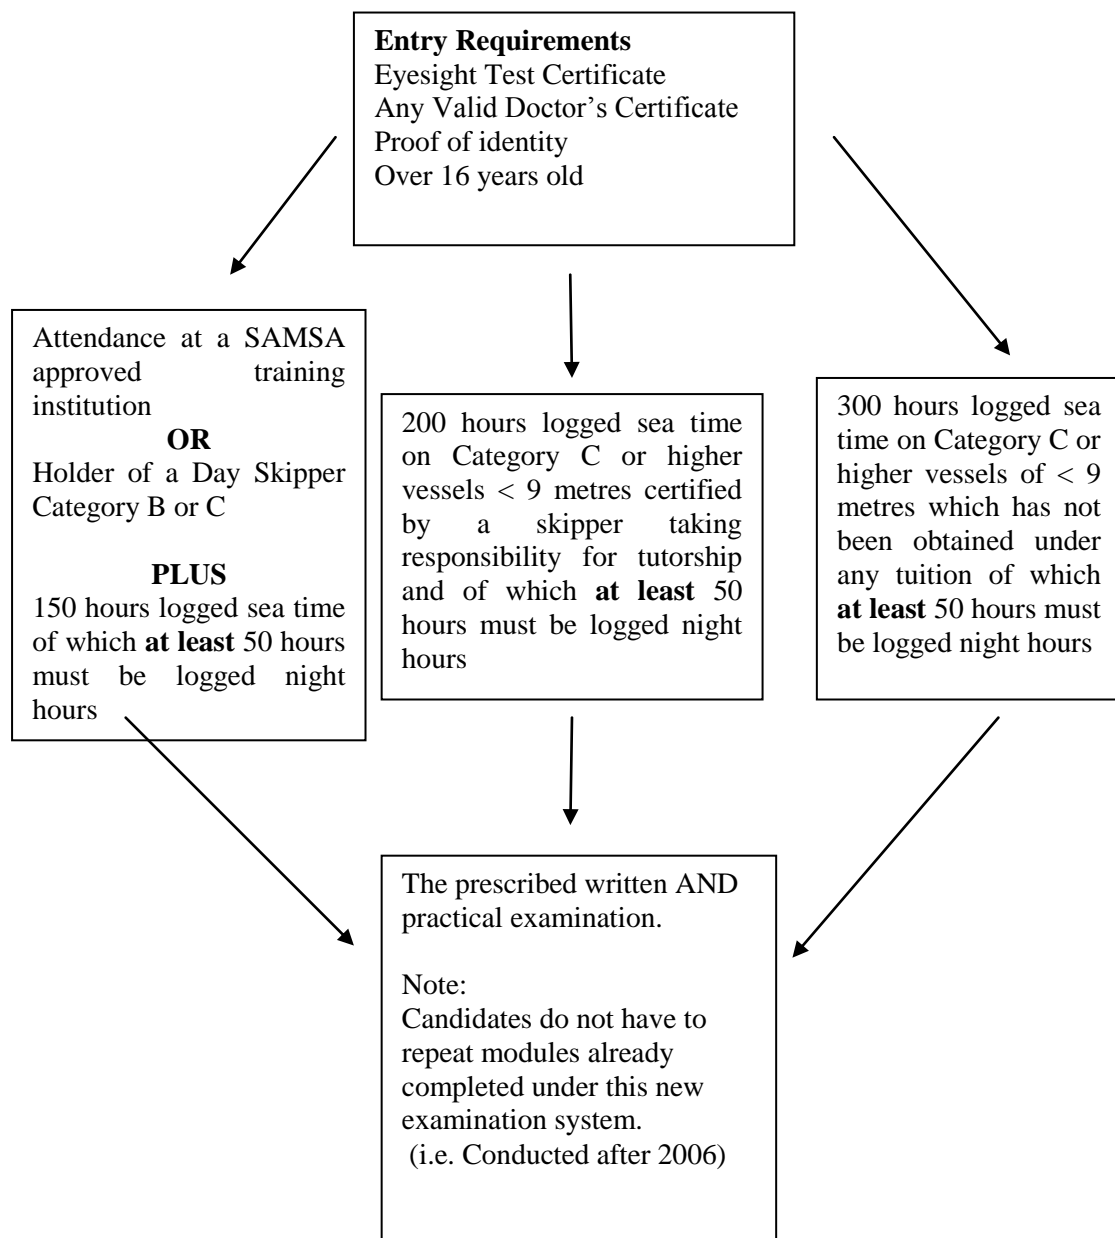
**Entry Requirements**
Eyesight Test Certificate
Any Valid Doctor's Certificate
Proof of identity
Over 16 years old

Attendance at a SAMSA approved training institution
**OR**
Holder of a Day Skipper Category B or C

**PLUS**
150 hours logged sea time of which **at least** 50 hours must be logged night hours

200 hours logged sea time on Category C or higher vessels < 9 metres certified by a skipper taking responsibility for tutorship and of which **at least** 50 hours must be logged night hours

300 hours logged sea time on Category C or higher vessels of < 9 metres which has not been obtained under any tuition of which **at least** 50 hours must be logged night hours

The prescribed written AND practical examination.

Note:
Candidates do not have to repeat modules already completed under this new examination system.
(i.e. Conducted after 2006)